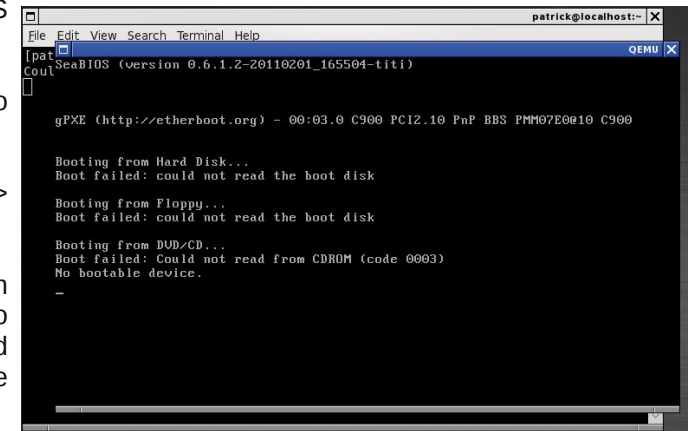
patrick@localhost:~

File Edit View Search Terminal Help

[pat
Coul

QEMU

SeaBIOS (version 0.6.1.2-20110201_165504-titi)

gPXE (http://etherboot.org) - 00:03.0 C900 PCI2.10 PnP BBS PMM07E0@10 C900

Booting from Hard Disk...
Boot failed: could not read the boot disk

Booting from Floppy...
Boot failed: could not read the boot disk

Booting from DVD/CD...
Boot failed: Could not read from CDROM (code 0003)
No bootable device.
_